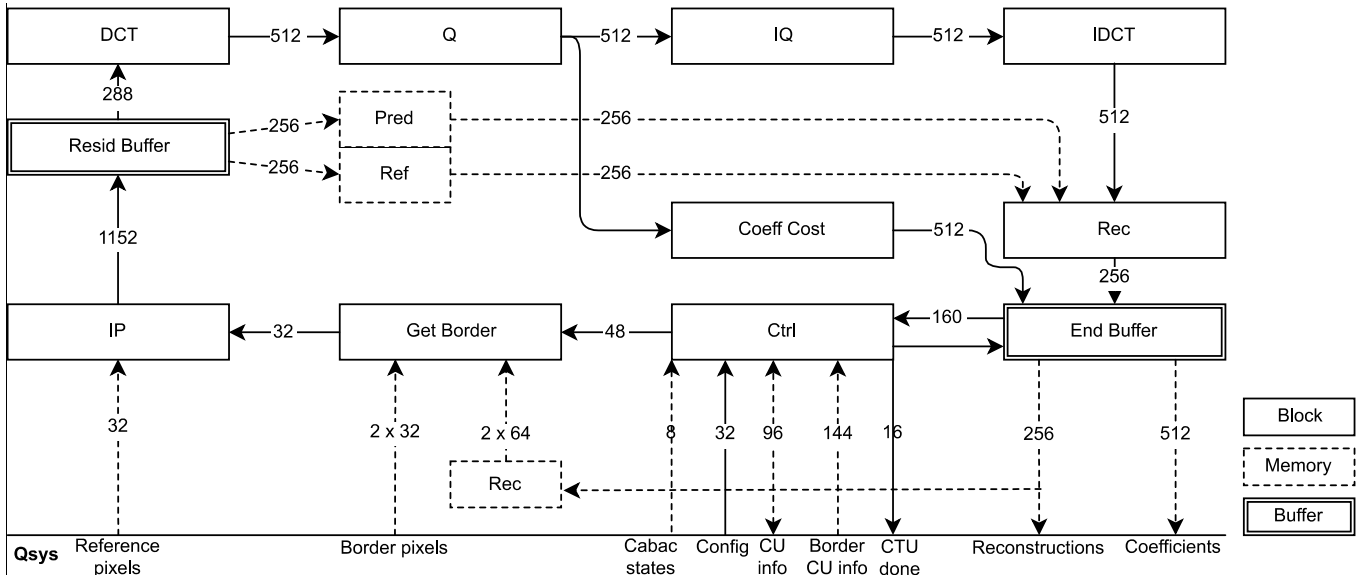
DCT
512
Q
512
IQ
512
IDCT
288
Resid Buffer
256
Pred
256
512
256
Ref
256
1152
Coeff Cost
512
Rec
256
IP
32
Get Border
48
Ctrl
160
End Buffer
32
2 x 32
2 x 64
8
32
96
144
16
256
512
Rec
Block
Memory
Buffer
Qsys
Reference pixels
Border pixels
Cabac states
Config
CU info
Border CU info
CTU done
Reconstructions
Coefficients